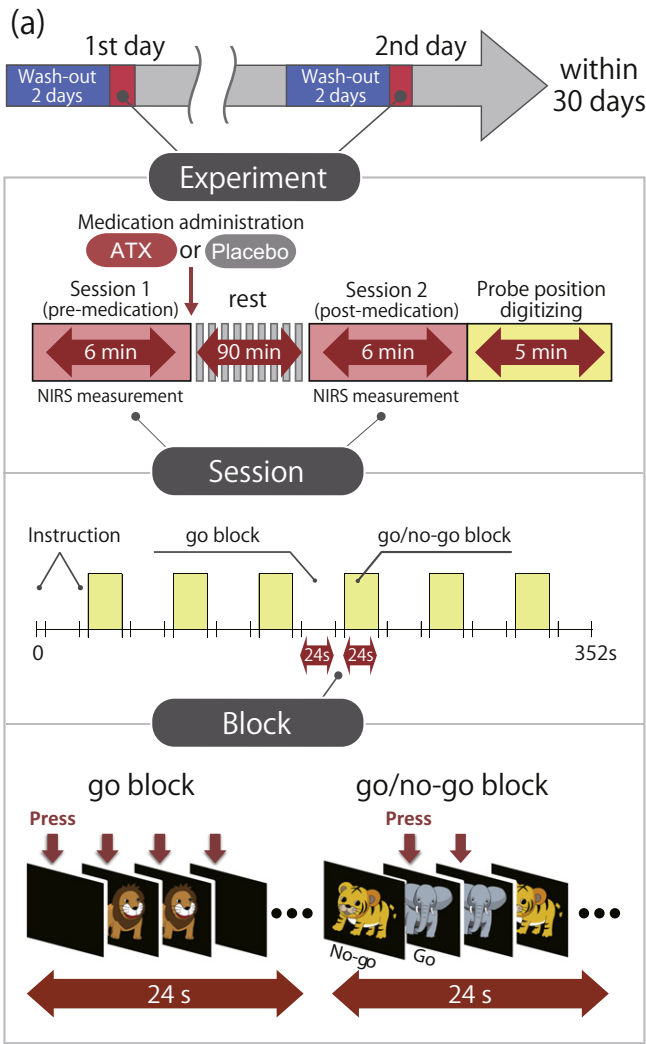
(a)

1st day

Wash-out 2 days

2nd day

Wash-out 2 days

within 30 days

Experiment

Medication administration

ATX or Placebo

Session 1 (pre-medication)

6 min

rest

90 min

Session 2 (post-medication)

6 min

Probe position digitizing

5 min

NIRS measurement

NIRS measurement

Session

Instruction

go block

go/no-go block

0

24s

24s

352s

Block

go block

Press

24 s

go/no-go block

Press

No-go

Go

24 s